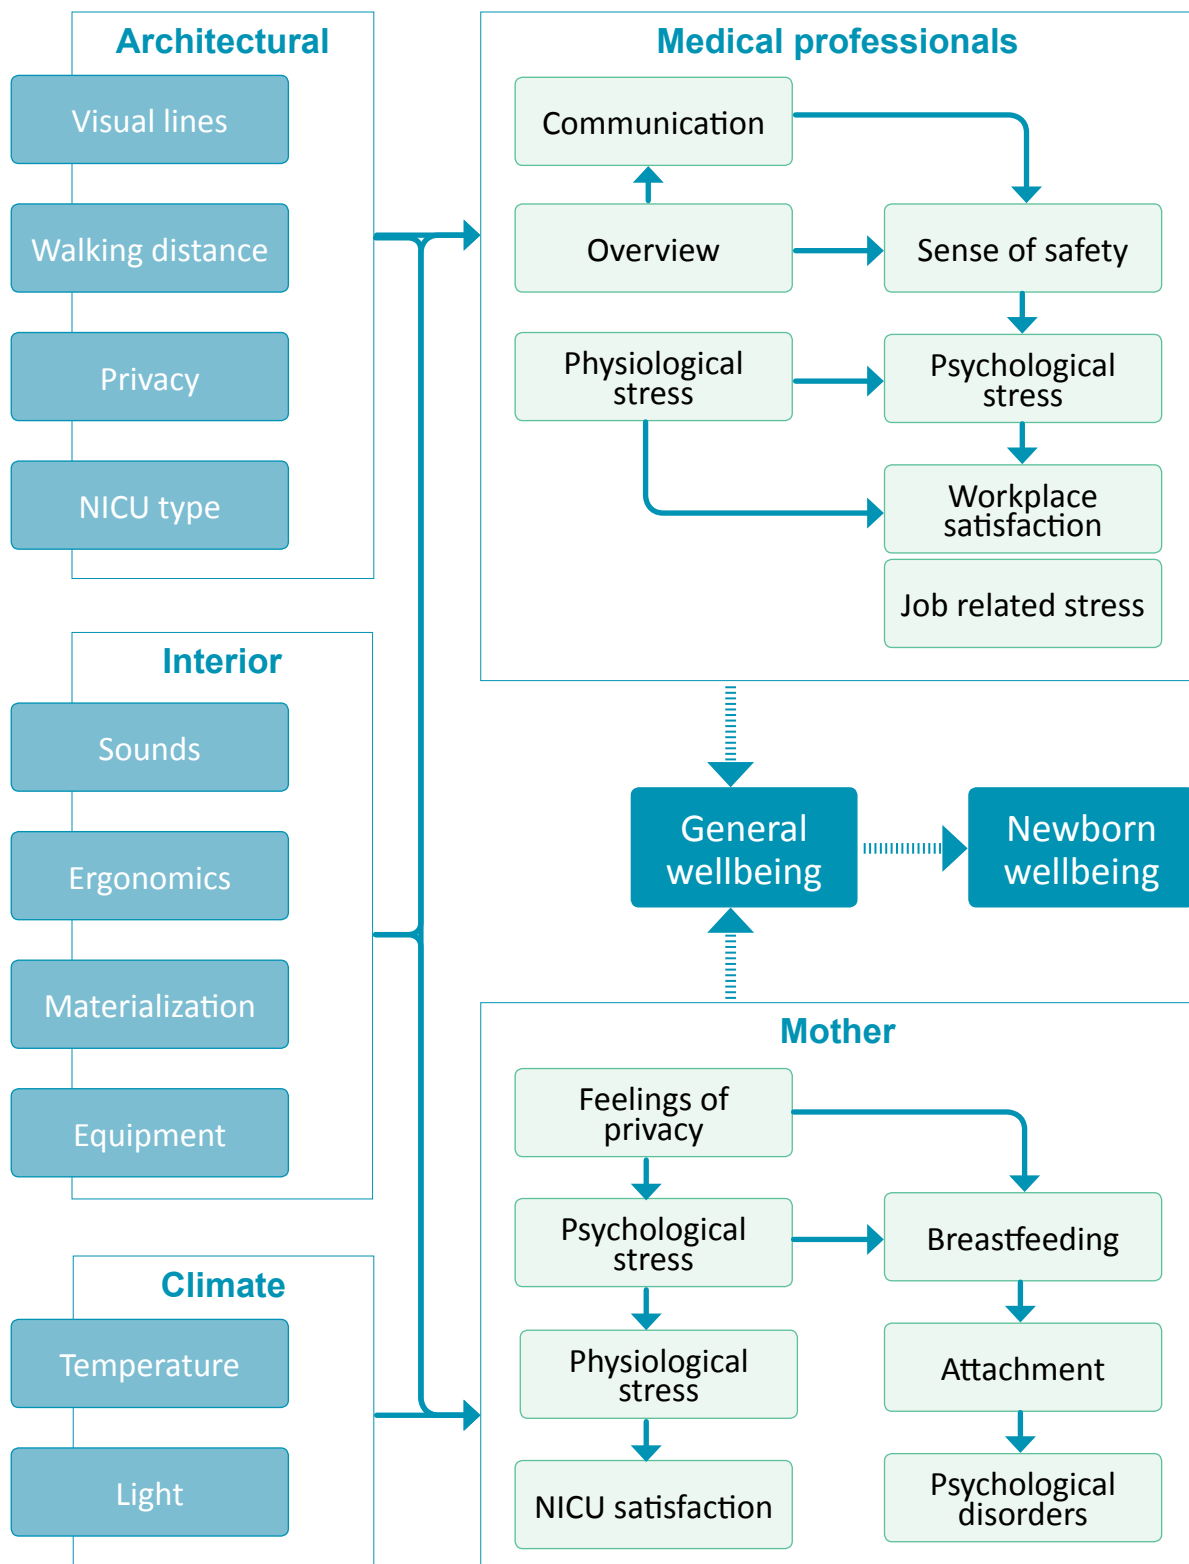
Architectural

Visual lines

Walking distance

Privacy

NICU type

Interior

Sounds

Ergonomics

Materialization

Equipment

Climate

Temperature

Light

Medical professionals

Communication

Overview

Sense of safety

Physiological stress

Psychological stress

Workplace satisfaction

Job related stress

General wellbeing

Newborn wellbeing

Mother

Feelings of privacy

Psychological stress

Breastfeeding

Physiological stress

Attachment

NICU satisfaction

Psychological disorders